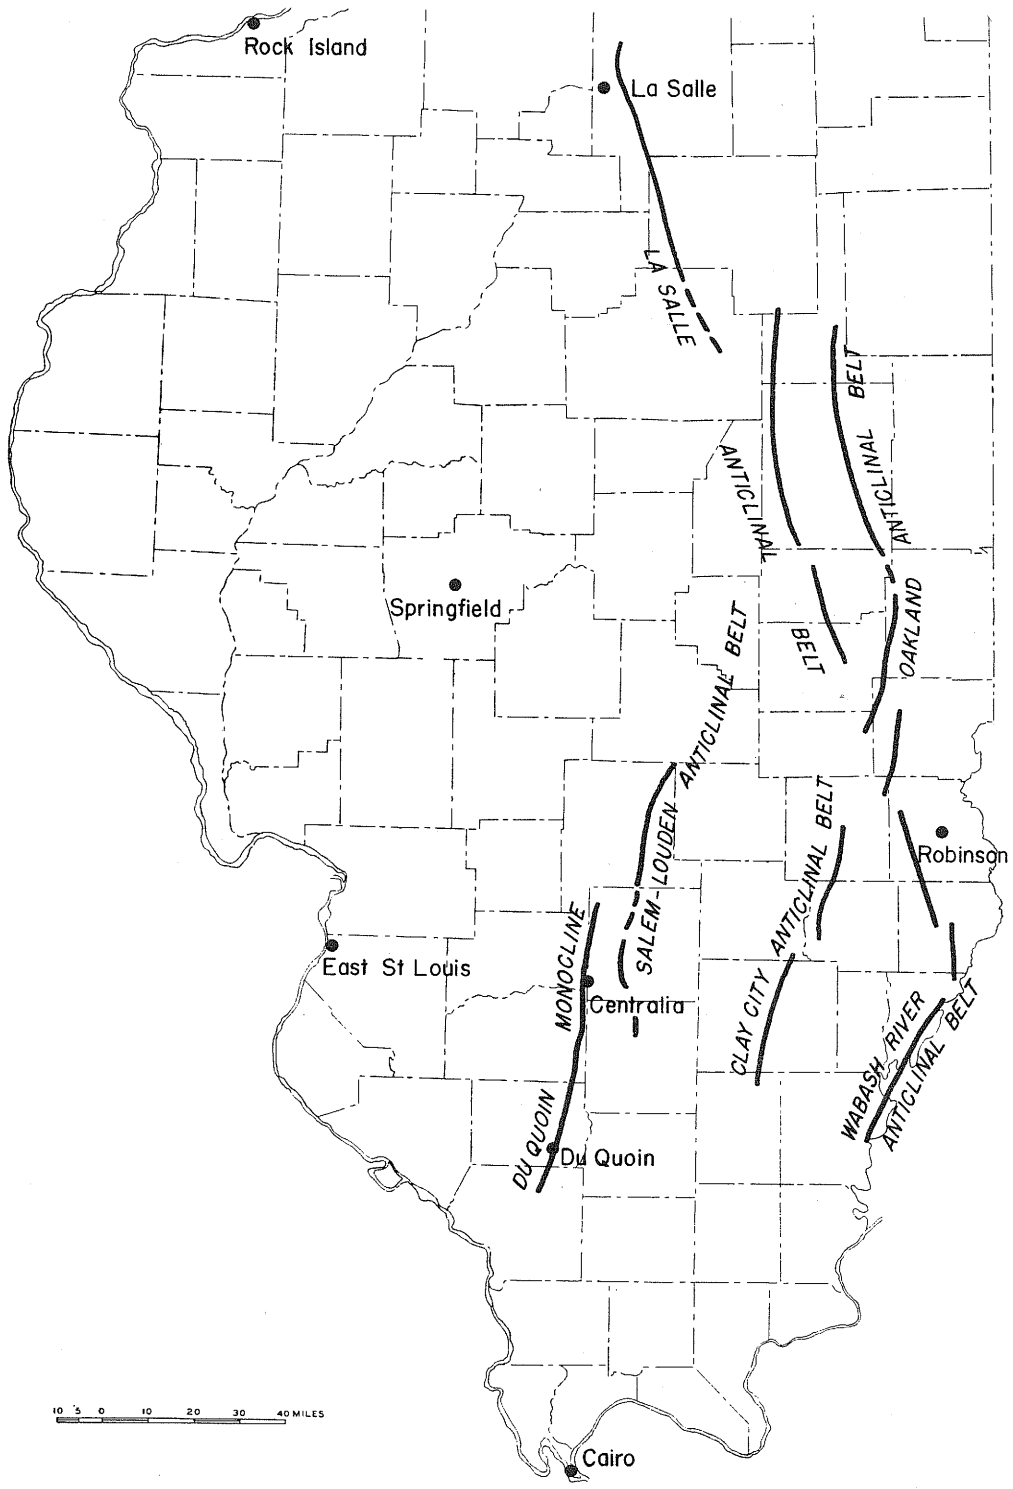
Rock Island

La Salle

LA SALLE

ANTICLINAL

BELT

OAKLAND

ANTICLINAL

BELT

Springfield

SALEM-LOUDEN ANTICLINAL BELT

Robinson

CLAY CITY ANTICLINAL BELT

East St Louis

DU QUOIN MONOCLINE

Centralia

WABASH RIVER ANTICLINAL BELT

Du Quoin

10 5 0 10 20 30 40 MILES

Cairo